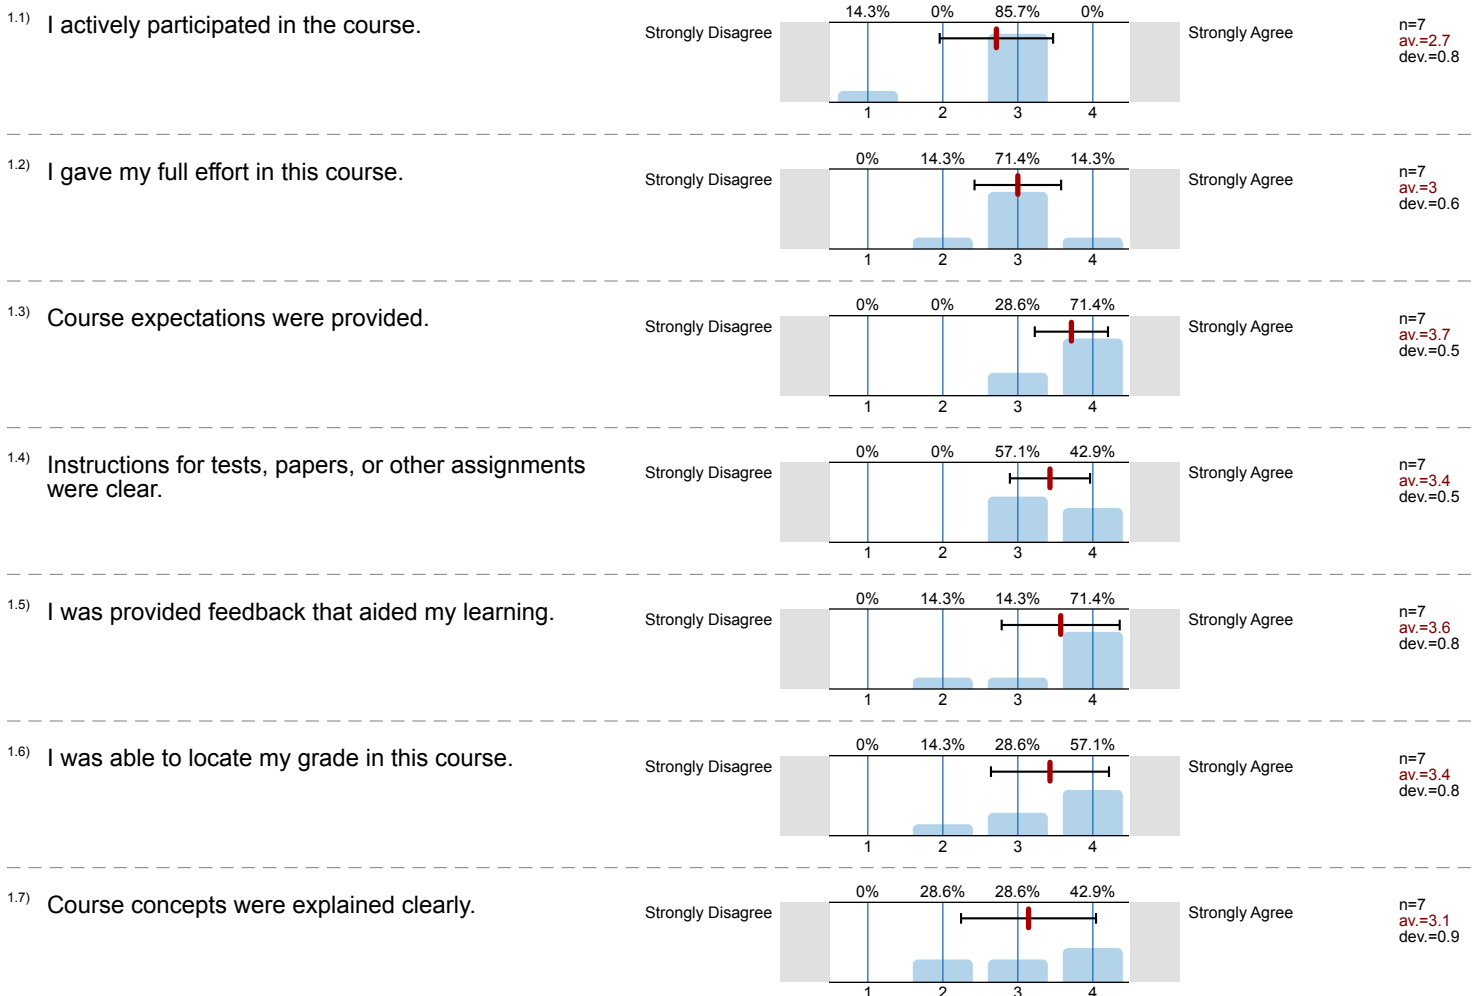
1.1) I actively participated in the course.

Strongly Disagree

14.3% 0% 85.7% 0%

1 2 3 4

Strongly Agree

n=7
av.=2.7
dev.=0.8

1.2) I gave my full effort in this course.

Strongly Disagree

0% 14.3% 71.4% 14.3%

1 2 3 4

Strongly Agree

n=7
av.=3
dev.=0.6

1.3) Course expectations were provided.

Strongly Disagree

0% 0% 28.6% 71.4%

1 2 3 4

Strongly Agree

n=7
av.=3.7
dev.=0.5

1.4) Instructions for tests, papers, or other assignments were clear.

Strongly Disagree

0% 0% 57.1% 42.9%

1 2 3 4

Strongly Agree

n=7
av.=3.4
dev.=0.5

1.5) I was provided feedback that aided my learning.

Strongly Disagree

0% 14.3% 14.3% 71.4%

1 2 3 4

Strongly Agree

n=7
av.=3.6
dev.=0.8

1.6) I was able to locate my grade in this course.

Strongly Disagree

0% 14.3% 28.6% 57.1%

1 2 3 4

Strongly Agree

n=7
av.=3.4
dev.=0.8

1.7) Course concepts were explained clearly.

Strongly Disagree

0% 28.6% 28.6% 42.9%

1 2 3 4

Strongly Agree

n=7
av.=3.1
dev.=0.9